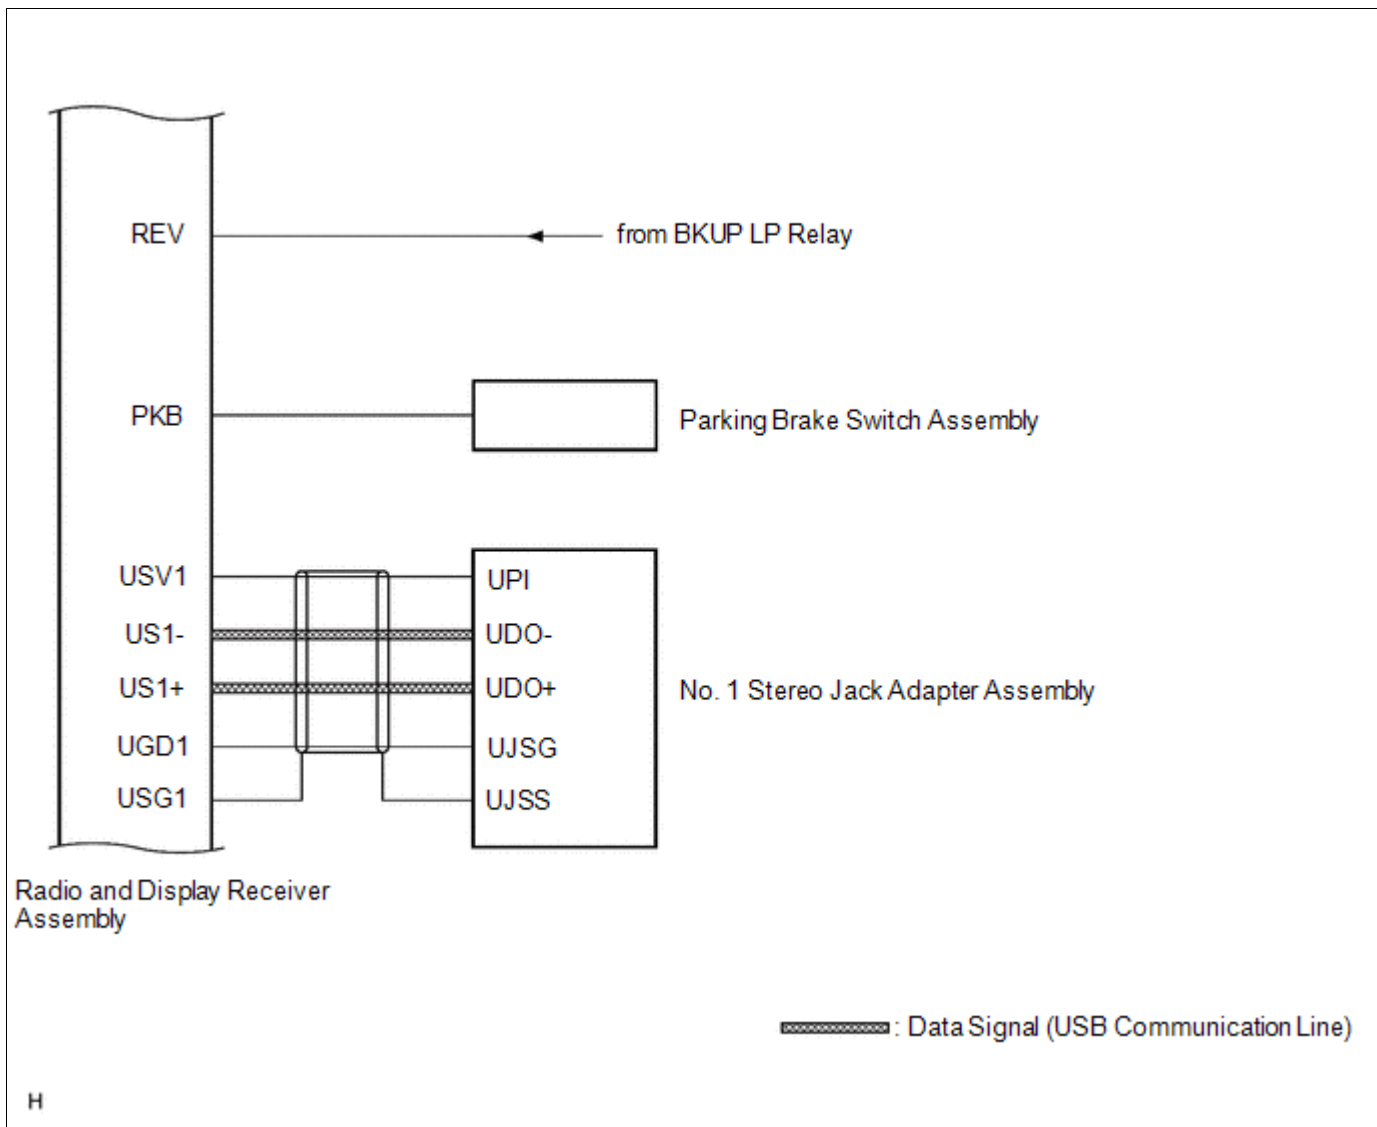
REV

from BKUP LP Relay

PKB

Parking Brake Switch Assembly

USV1

US1-

US1+

UGD1

USG1

UPI

UDO-

UDO+

UJSG

UJSS

No. 1 Stereo Jack Adapter Assembly

Radio and Display Receiver Assembly

: Data Signal (USB Communication Line)

H